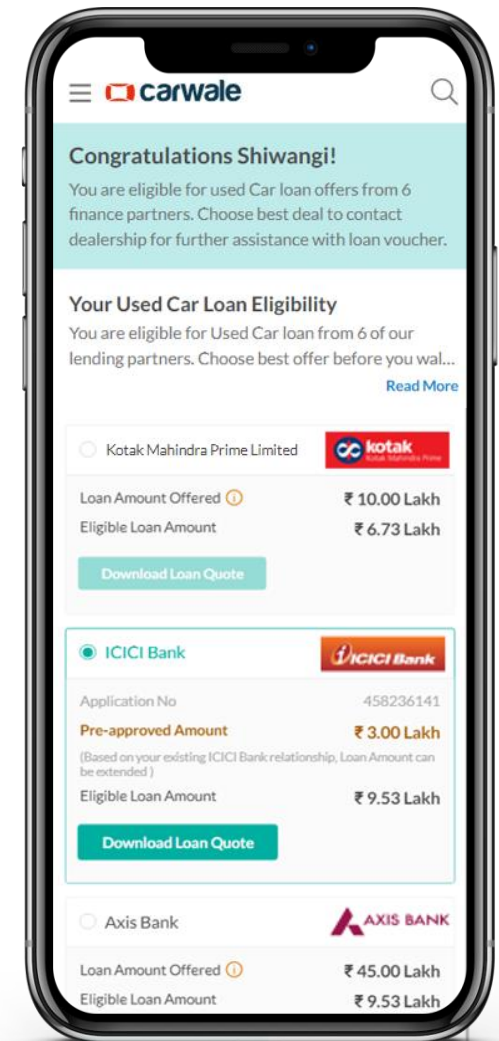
carwale

Congratulations Shiwangi!

You are eligible for used Car loan offers from 6 finance partners. Choose best deal to contact dealership for further assistance with loan voucher.

Your Used Car Loan Eligibility

You are eligible for Used Car loan from 6 of our lending partners. Choose best offer before you wal...

Read More

Kotak Mahindra Prime Limited

kotak
Kotak Mahindra Prime

Loan Amount Offered ⓘ ₹ 10.00 Lakh

Eligible Loan Amount ₹ 6.73 Lakh

Download Loan Quote

ICICI Bank

ICICI Bank

Application No 458236141

Pre-approved Amount ₹ 3.00 Lakh

(Based on your existing ICICI Bank relationship, Loan Amount can be extended )

Eligible Loan Amount ₹ 9.53 Lakh

Download Loan Quote

Axis Bank

AXIS BANK

Loan Amount Offered ⓘ ₹ 45.00 Lakh

Eligible Loan Amount ₹ 9.53 Lakh